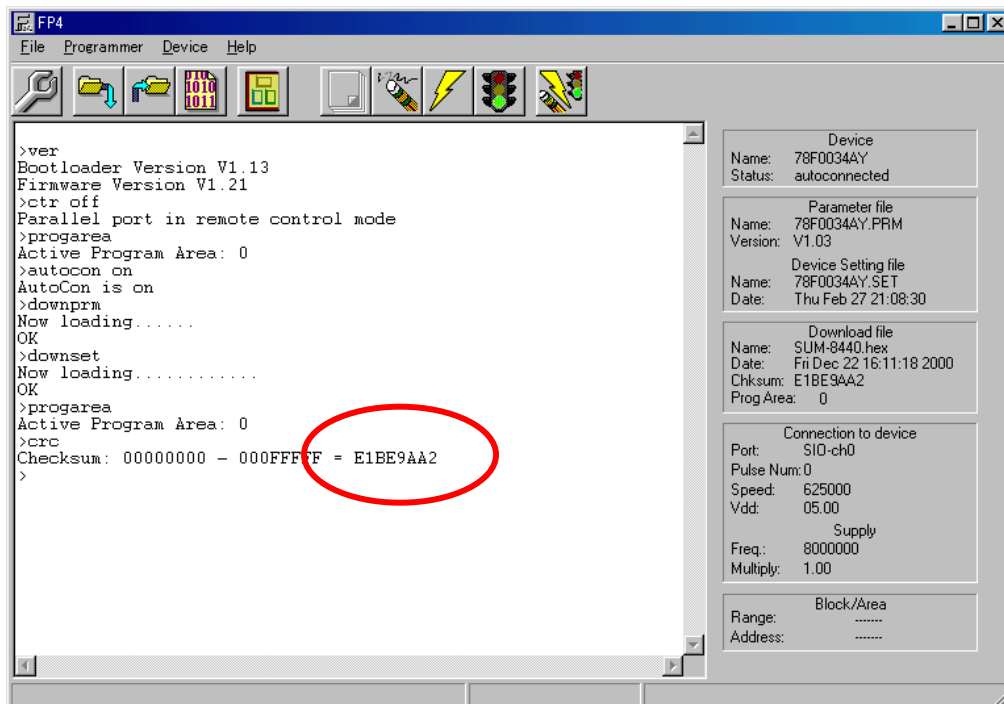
FP4

File Programmer Device Help

1010 1011

>ver
Bootloader Version V1.13
Firmware Version V1.21
>ctr off
Parallel port in remote control mode
>progarea
Active Program Area: 0
>autocon on
AutoCon is on
>downprm
Now loading......
OK
>downset
Now loading............
OK
>progarea
Active Program Area: 0
>crc
Checksum: 00000000 - 000FFFFF = E1BE9AA2
>

Device
Name: 78F0034AY
Status: autoconnected

Parameter file
Name: 78F0034AY.PRM
Version: V1.03

Device Setting file
Name: 78F0034AY.SET
Date: Thu Feb 27 21:08:30

Download file
Name: SUM-8440.hex
Date: Fri Dec 22 16:11:18 2000
Chksum: E1BE9AA2
Prog Area: 0

Connection to device
Port: SIO-ch0
Pulse Num: 0
Speed: 625000
Vdd: 05.00

Supply
Freq.: 8000000
Multiply: 1.00

Block/Area
Range: -------
Address: -------